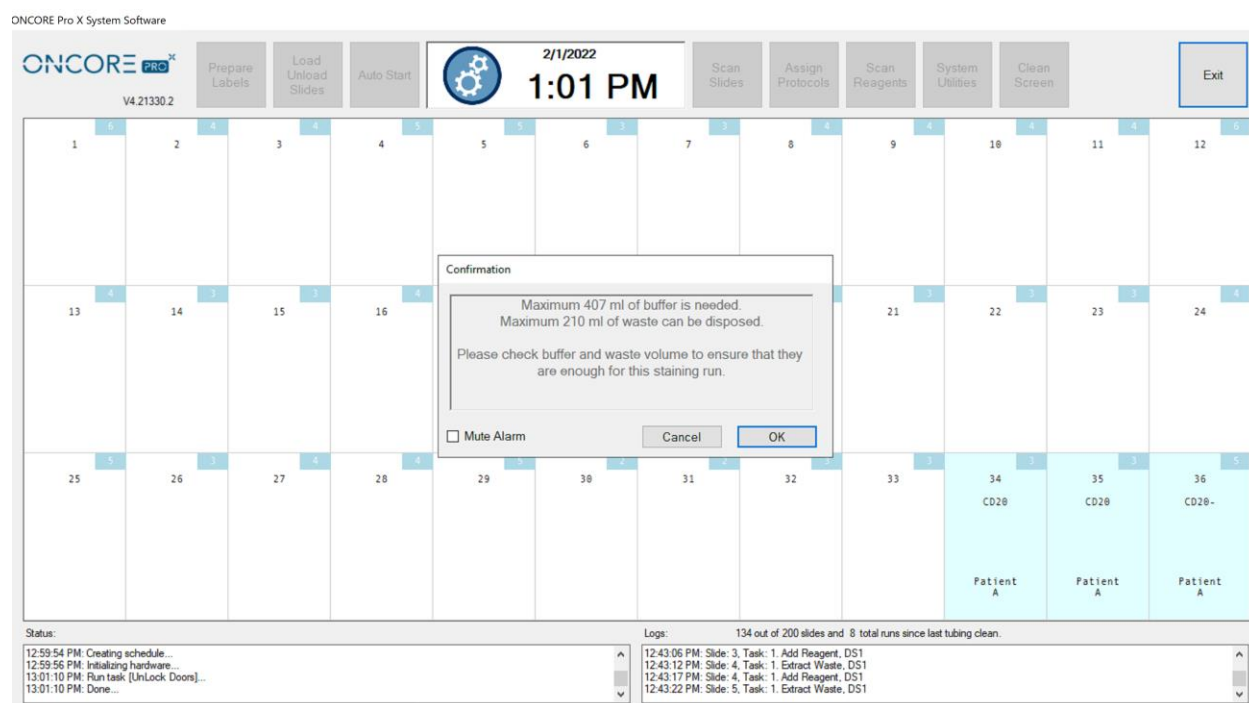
ONCORE Pro X System Software

ONCORE PRO X
V4.21330.2

Prepare Labels

Load Unload Slides

Auto Start

2/1/2022
1:01 PM

Scan Slides

Assign Protocols

Scan Reagents

System Utilities

Clean Screen

Exit

| 6 1 | 4 2 | 4 3 | 5 4 | 5 5 | 3 6 | 3 7 | 4 8 | 4 9 | 4 10 | 4 11 | 6 12 |
|---|---|---|---|---|---|---|---|---|---|---|---|
| 4 13 | 3 14 | 3 15 | 4 16 | | | | | 3 21 | 3 22 | 3 23 | 4 24 |
| 5 25 | 3 26 | 4 27 | 4 28 | 5 29 | 2 30 | 2 31 | 5 32 | 3 33 | 3 34 CD20 Patient A | 3 35 CD20 Patient A | 5 36 CD20- Patient A |

Confirmation

Maximum 407 ml of buffer is needed.
Maximum 210 ml of waste can be disposed.

Please check buffer and waste volume to ensure that they are enough for this staining run.

Mute Alarm

Cancel

OK

Status:

12:59:54 PM: Creating schedule...
12:59:56 PM: Initializing hardware...
13:01:10 PM: Run task [UnLock Doors]...
13:01:10 PM: Done...

Logs:

134 out of 200 slides and 8 total runs since last tubing clean.

12:43:06 PM: Slide: 3, Task: 1. Add Reagent, DS1
12:43:12 PM: Slide: 4, Task: 1. Extract Waste, DS1
12:43:17 PM: Slide: 4, Task: 1. Add Reagent, DS1
12:43:22 PM: Slide: 5, Task: 1. Extract Waste, DS1